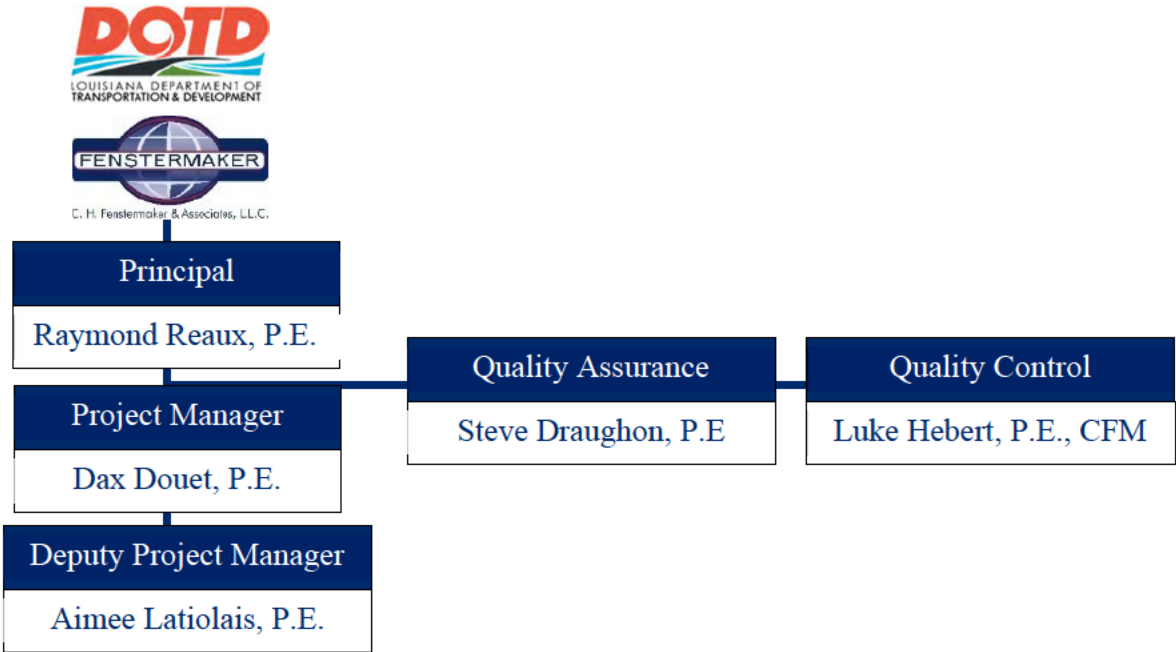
DOTD
LOUISIANA DEPARTMENT OF TRANSPORTATION & DEVELOPMENT

FENSTERMAKER
C. H. Fenstermaker & Associates, L.L.C.

Principal
Raymond Reaux, P.E.

Project Manager
Dax Douet, P.E.

Deputy Project Manager
Aimee Latiolais, P.E.

Quality Assurance
Steve Draughon, P.E

Quality Control
Luke Hebert, P.E., CFM